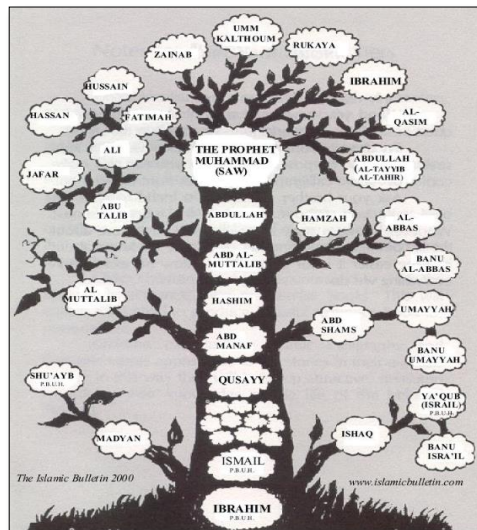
UMM KALTHOUM

ZAINAB

RUKAYA

HUSSAIN

IBRAHIM

HASSAN

FATIMAH

AL-QASIM

ALI

THE PROPHET MUHAMMAD (SAW)

JAFAR

ABDULLAH (AL-TAYYIB AL-TAHIR)

ABU TALIB

ABDULLAH

HAMZAH

AL-ABBAS

ABD AL-MUTTALIB

BANU AL-ABBAS

AL MUTTALIB

HASHIM

ABD SHAMS

UMAYYAH

ABD MANAF

BANU UMAYYAH

SHU'AYB P.B.U.H.

QUSAYY

YA'QUB (ISRAIL) P.B.U.H.

MADYAN

ISHAQ

BANU ISRA'IL

ISMAIL P.B.U.H.

The Islamic Bulletin 2000

www.islamicbulletin.com

IBRAHIM P.B.U.H.